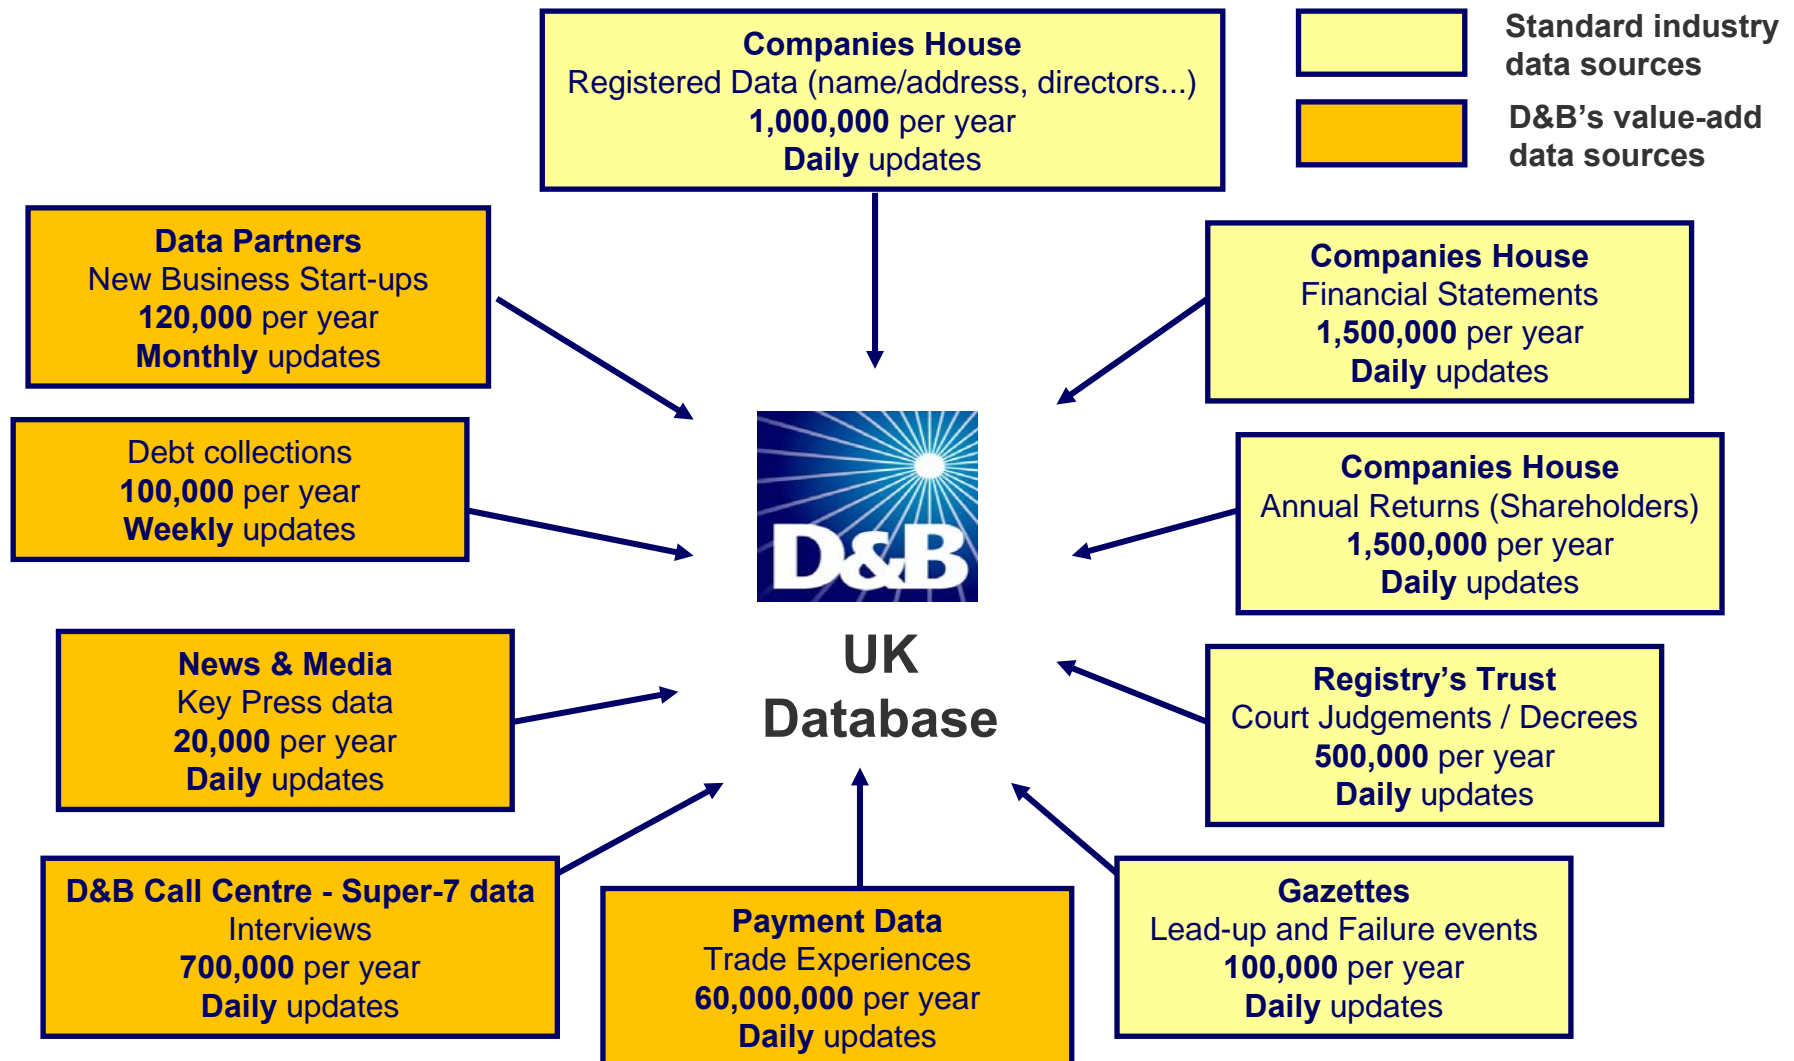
Companies House
Registered Data (name/address, directors...)
1,000,000 per year
Daily updates

Standard industry data sources

D&B's value-add data sources

Data Partners
New Business Start-ups
120,000 per year
Monthly updates

Companies House
Financial Statements
1,500,000 per year
Daily updates

Debt collections
100,000 per year
Weekly updates

D&B

Companies House
Annual Returns (Shareholders)
1,500,000 per year
Daily updates

News & Media
Key Press data
20,000 per year
Daily updates

UK
Database

Registry's Trust
Court Judgements / Decrees
500,000 per year
Daily updates

D&B Call Centre - Super-7 data
Interviews
700,000 per year
Daily updates

Payment Data
Trade Experiences
60,000,000 per year
Daily updates

Gazettes
Lead-up and Failure events
100,000 per year
Daily updates